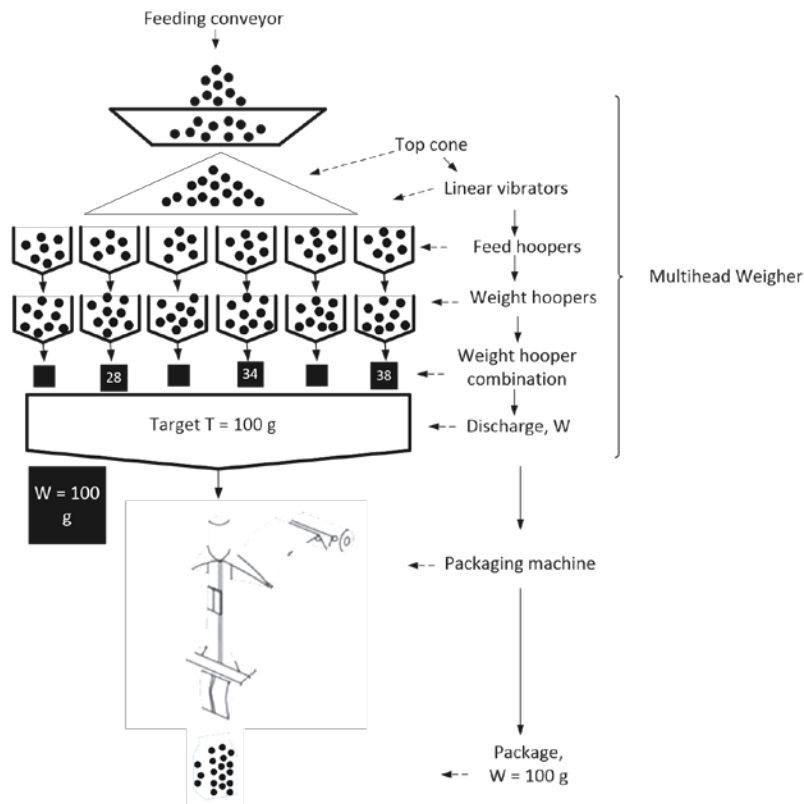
Feeding conveyor

Top cone

Linear vibrators

Feed hoppers

Weight hoppers

Weight hopper combination

28

34

38

Target T = 100 g

Discharge, W

Multihead Weigher

W = 100 g

Packaging machine

Package, W = 100 g